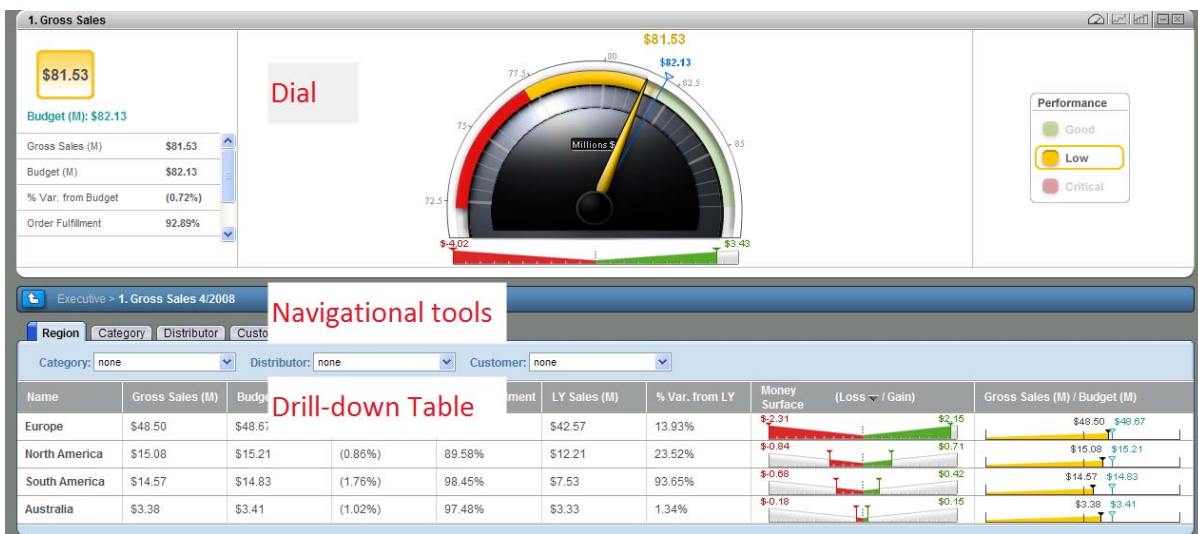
1. Gross Sales

$81.53

Budget (M): $82.13

| | |
|---|---|
| Gross Sales (M) | $81.53 |
| Budget (M) | $82.13 |
| % Var. from Budget | (0.72%) |
| Order Fulfillment | 92.89% |

Dial

$81.53

80
77.5
$82.13
82.5
75
Millions $
85
72.5
$-4.02
$3.43

Performance
Good
Low
Critical

Executive > 1. Gross Sales 4/2008

Navigational tools

Region | Category | Distributor | Custo

Category: none
Distributor: none
Customer: none

Drill-down Table

| Name | Gross Sales (M) | Budg | | ment | LY Sales (M) | % Var. from LY | Money Surface (Loss / Gain) | Gross Sales (M) / Budget (M) |
|---|---|---|---|---|---|---|---|---|
| Europe | $48.50 | $48.67 | | | $42.57 | 13.93% | $-2.31 $2.15 | $48.50 $48.67 |
| North America | $15.08 | $15.21 | (0.86%) | 89.58% | $12.21 | 23.52% | $-0.84 $0.71 | $15.08 $15.21 |
| South America | $14.57 | $14.83 | (1.76%) | 98.45% | $7.53 | 93.65% | $-0.68 $0.42 | $14.57 $14.83 |
| Australia | $3.38 | $3.41 | (1.02%) | 97.48% | $3.33 | 1.34% | $-0.18 $0.15 | $3.38 $3.41 |